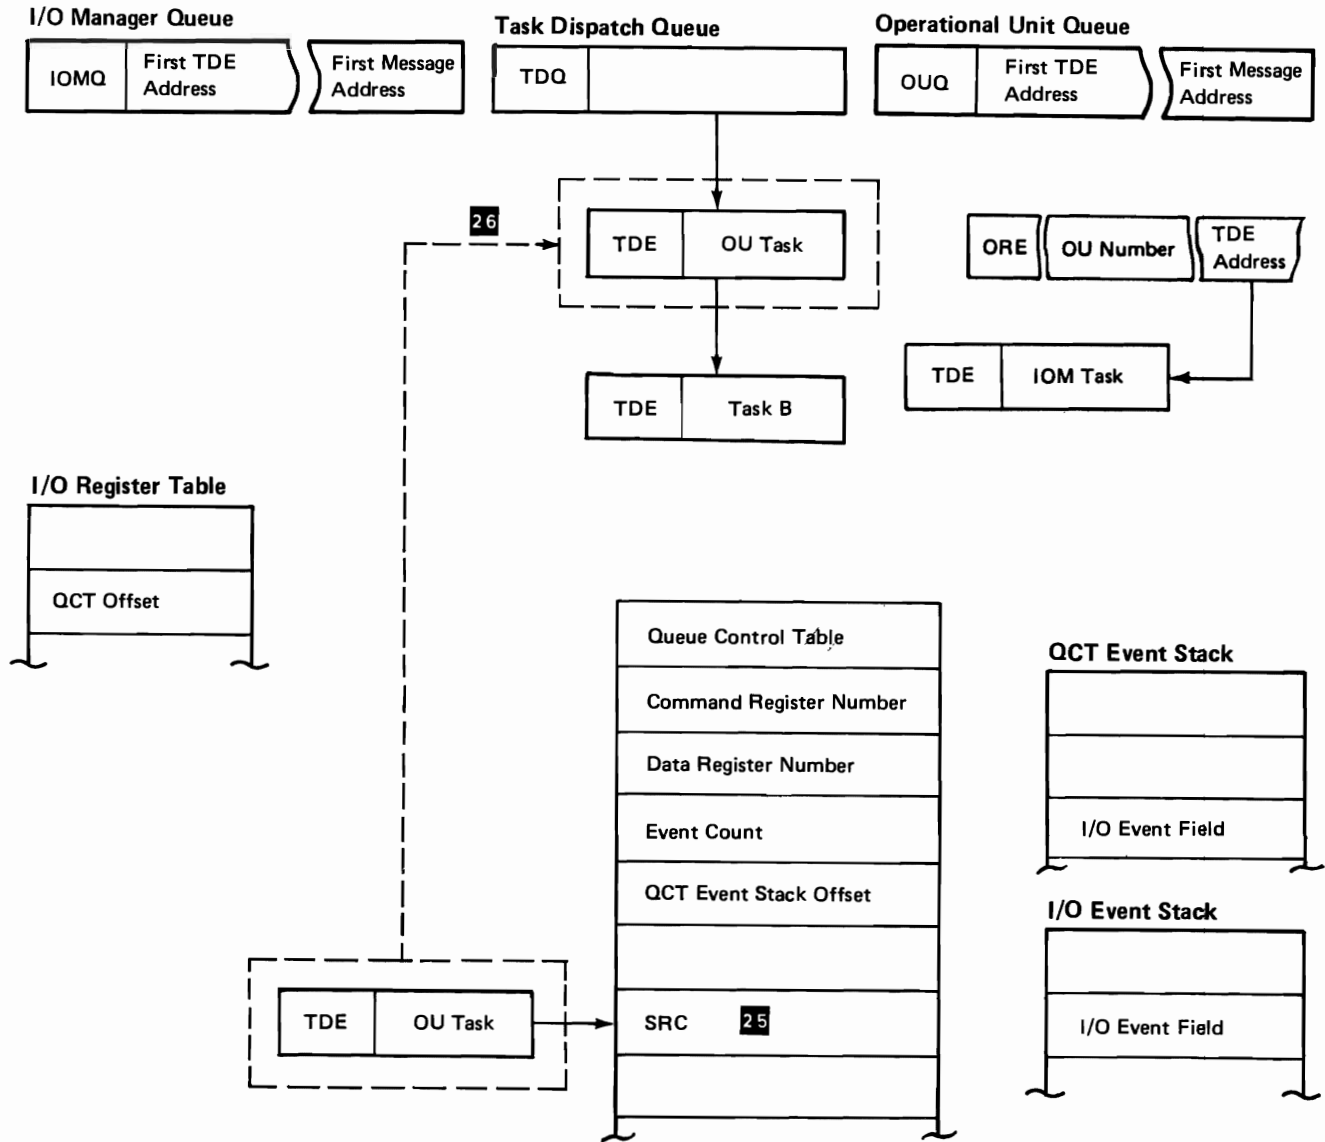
I/O Manager Queue

| IOMQ | First TDE Address | First Message Address |
|---|---|---|

Task Dispatch Queue

| TDQ | |
|---|---|

Operational Unit Queue

| OUQ | First TDE Address | First Message Address |
|---|---|---|

26

| TDE | OU Task |
|---|---|

| ORE | OU Number | TDE Address |
|---|---|---|

| TDE | Task B |
|---|---|

| TDE | IOM Task |
|---|---|

I/O Register Table

| |
|---|
| QCT Offset |

| Queue Control Table |
|---|
| Command Register Number |
| Data Register Number |
| Event Count |
| QCT Event Stack Offset |
| |
| SRC 25 |
| |

QCT Event Stack

| |
|---|
| |
| I/O Event Field |

I/O Event Stack

| |
|---|
| I/O Event Field |

| TDE | OU Task |
|---|---|